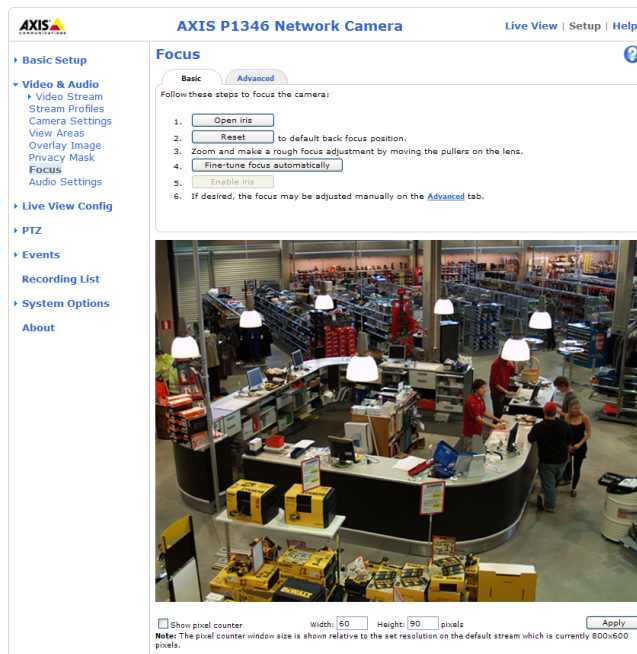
AXIS COMMUNICATIONS

AXIS P1346 Network Camera

Live View | Setup | Help

Basic Setup

Video & Audio
Video Stream
Stream Profiles
Camera Settings
View Areas
Overlay Image
Privacy Mask
Focus
Audio Settings

Live View Config

PTZ

Events

Recording List

System Options

About

Focus

?

Basic | Advanced

Follow these steps to focus the camera:

1. Open iris
2. Reset to default back focus position.
3. Zoom and make a rough focus adjustment by moving the pullers on the lens.
4. Fine-tune focus automatically
5. Enable iris
6. If desired, the focus may be adjusted manually on the Advanced tab.

DEWALT

Show pixel counter Width: 60 Height: 90 pixels Apply

Note: The pixel counter window size is shown relative to the set resolution on the default stream which is currently 800x600 pixels.